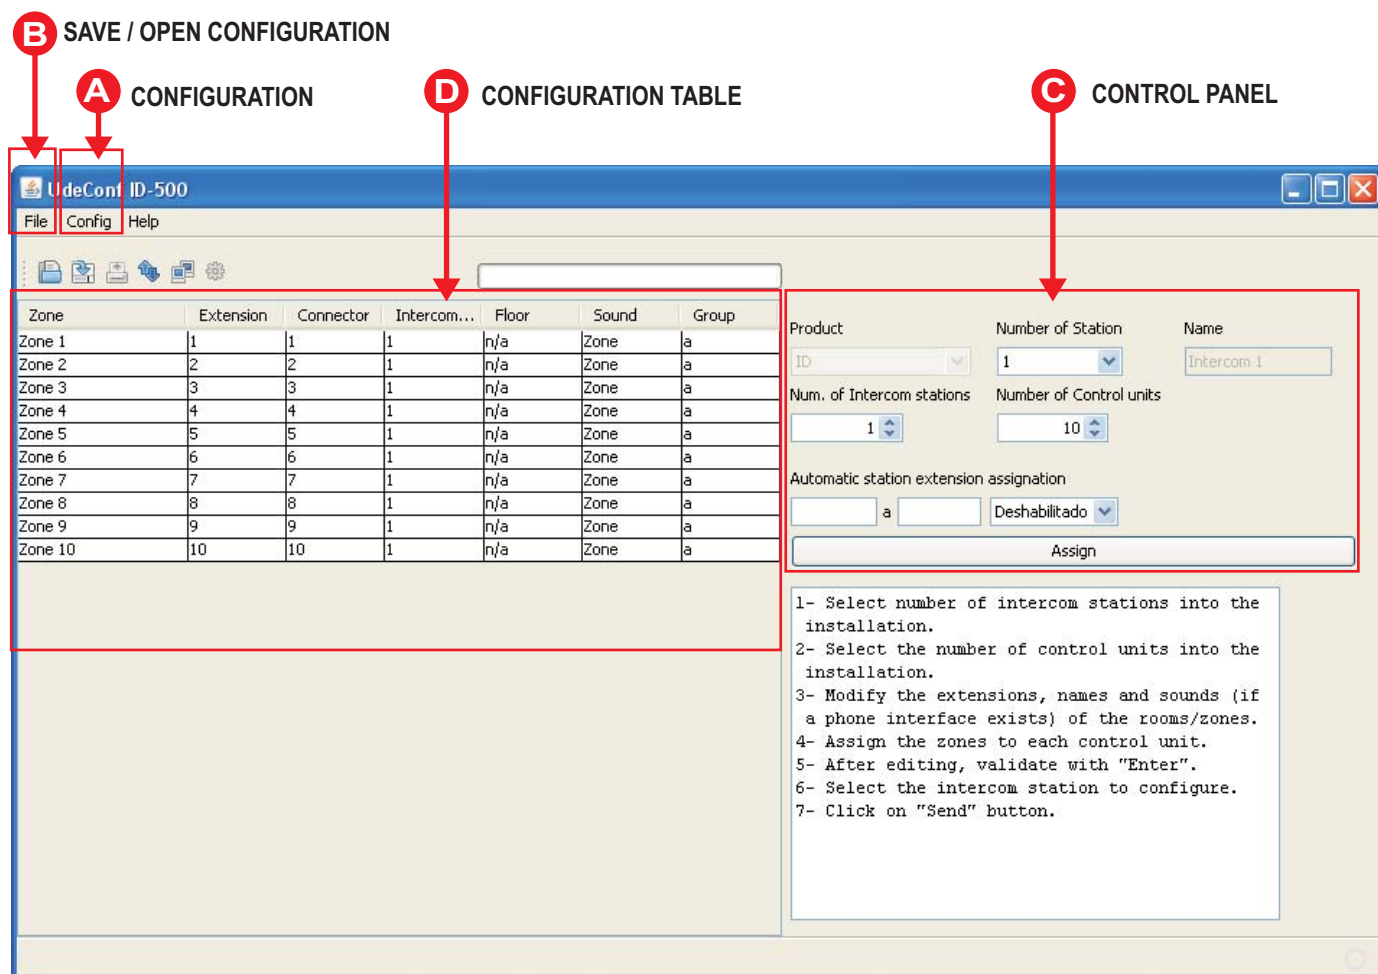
B SAVE / OPEN CONFIGURATION

A CONFIGURATION

D CONFIGURATION TABLE

C CONTROL PANEL

UdeConf ID-500

File Config Help

| Zone | Extension | Connector | Intercom... | Floor | Sound | Group |
|---|---|---|---|---|---|---|
| Zone 1 | 1 | 1 | 1 | n/a | Zone | a |
| Zone 2 | 2 | 2 | 1 | n/a | Zone | a |
| Zone 3 | 3 | 3 | 1 | n/a | Zone | a |
| Zone 4 | 4 | 4 | 1 | n/a | Zone | a |
| Zone 5 | 5 | 5 | 1 | n/a | Zone | a |
| Zone 6 | 6 | 6 | 1 | n/a | Zone | a |
| Zone 7 | 7 | 7 | 1 | n/a | Zone | a |
| Zone 8 | 8 | 8 | 1 | n/a | Zone | a |
| Zone 9 | 9 | 9 | 1 | n/a | Zone | a |
| Zone 10 | 10 | 10 | 1 | n/a | Zone | a |

Product
ID
Number of Station
1
Name
Intercom 1
Num. of Intercom stations
1
Number of Control units
10
Automatic station extension assignation
a
Deshabilitado
Assign

1- Select number of intercom stations into the installation.
2- Select the number of control units into the installation.
3- Modify the extensions, names and sounds (if a phone interface exists) of the rooms/zones.
4- Assign the zones to each control unit.
5- After editing, validate with "Enter".
6- Select the intercom station to configure.
7- Click on "Send" button.